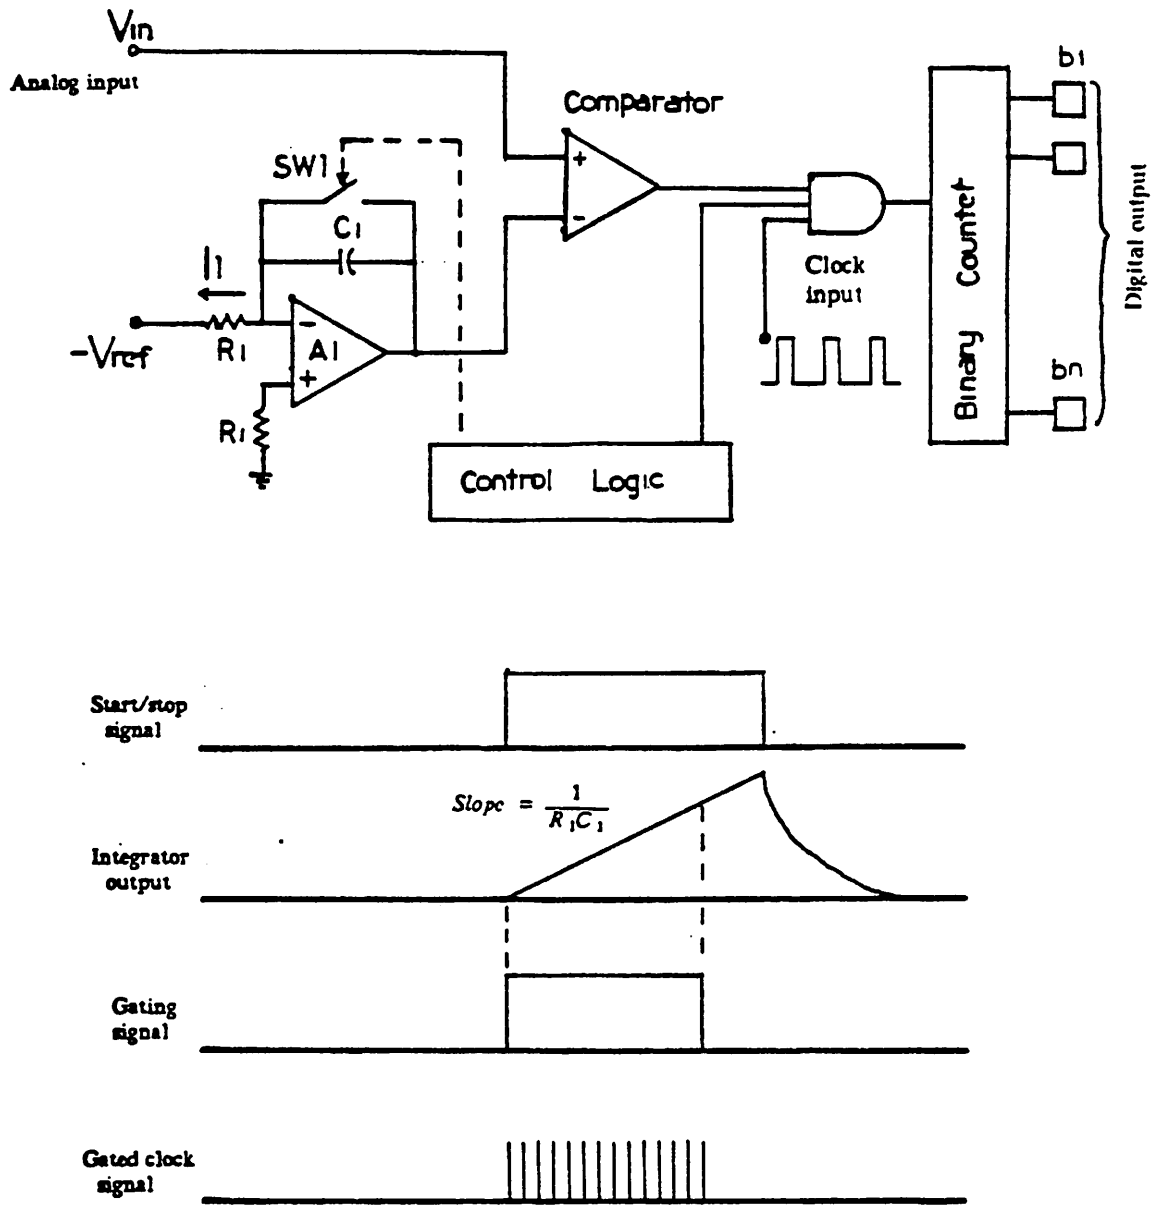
Vin
Analog input
Comparator
SW1
+
−
C1
I1
−Vref
R1
−
A1
+
R1
Clock input
Binary Counter
b1
bn
Digital output
Control Logic

Start/stop signal
Slopc $= \frac{1}{R_1C_1}$
Integrator output
Gating signal
Gated clock signal